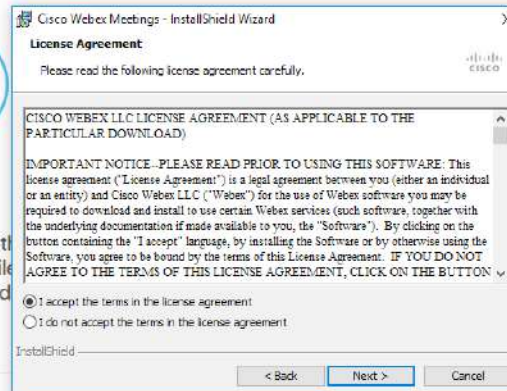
Cisco Webex Meetings - InstallShield Wizard

License Agreement

Please read the following license agreement carefully.

cisco

CISCO WEBEX LLC LICENSE AGREEMENT (AS APPLICABLE TO THE PARTICULAR DOWNLOAD)

IMPORTANT NOTICE--PLEASE READ PRIOR TO USING THIS SOFTWARE: This license agreement ("License Agreement") is a legal agreement between you (either an individual or an entity) and Cisco Webex LLC ("Webex") for the use of Webex software you may be required to download and install to use certain Webex services (such software, together with the underlying documentation if made available to you, the "Software"). By clicking on the button containing the "I accept" language, by installing the Software or by otherwise using the Software, you agree to be bound by the terms of this License Agreement. IF YOU DO NOT AGREE TO THE TERMS OF THIS LICENSE AGREEMENT, CLICK ON THE BUTTON

I accept the terms in the license agreement

I do not accept the terms in the license agreement

InstallShield

< Back

Next >

Cancel